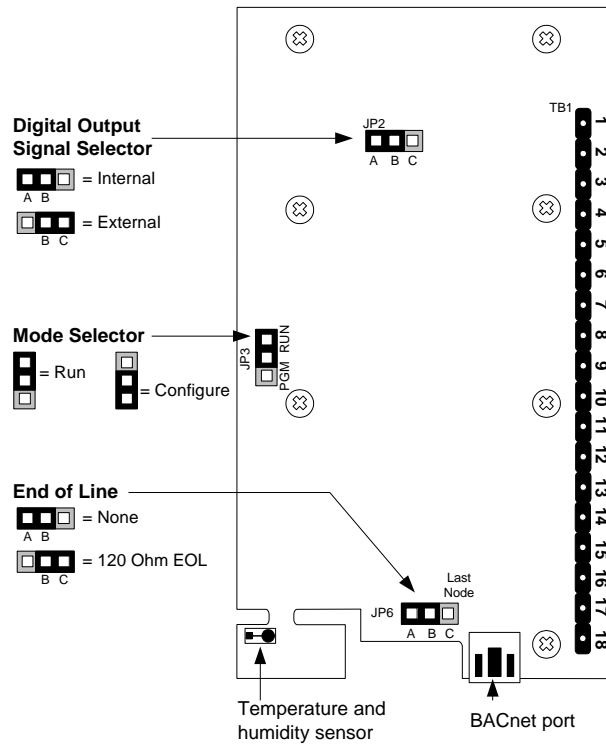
Digital Output Signal Selector
A B = Internal
B C = External

JP2
A B C

TB1
1
2
3
4
5
6
7
8
9
10
11
12
13
14
15
16
17
18

Mode Selector
= Run
= Configure

JP3
RUN
PGM

End of Line
A B = None
B C = 120 Ohm EOL

Last Node
JP6
A B C

Temperature and humidity sensor

BACnet port